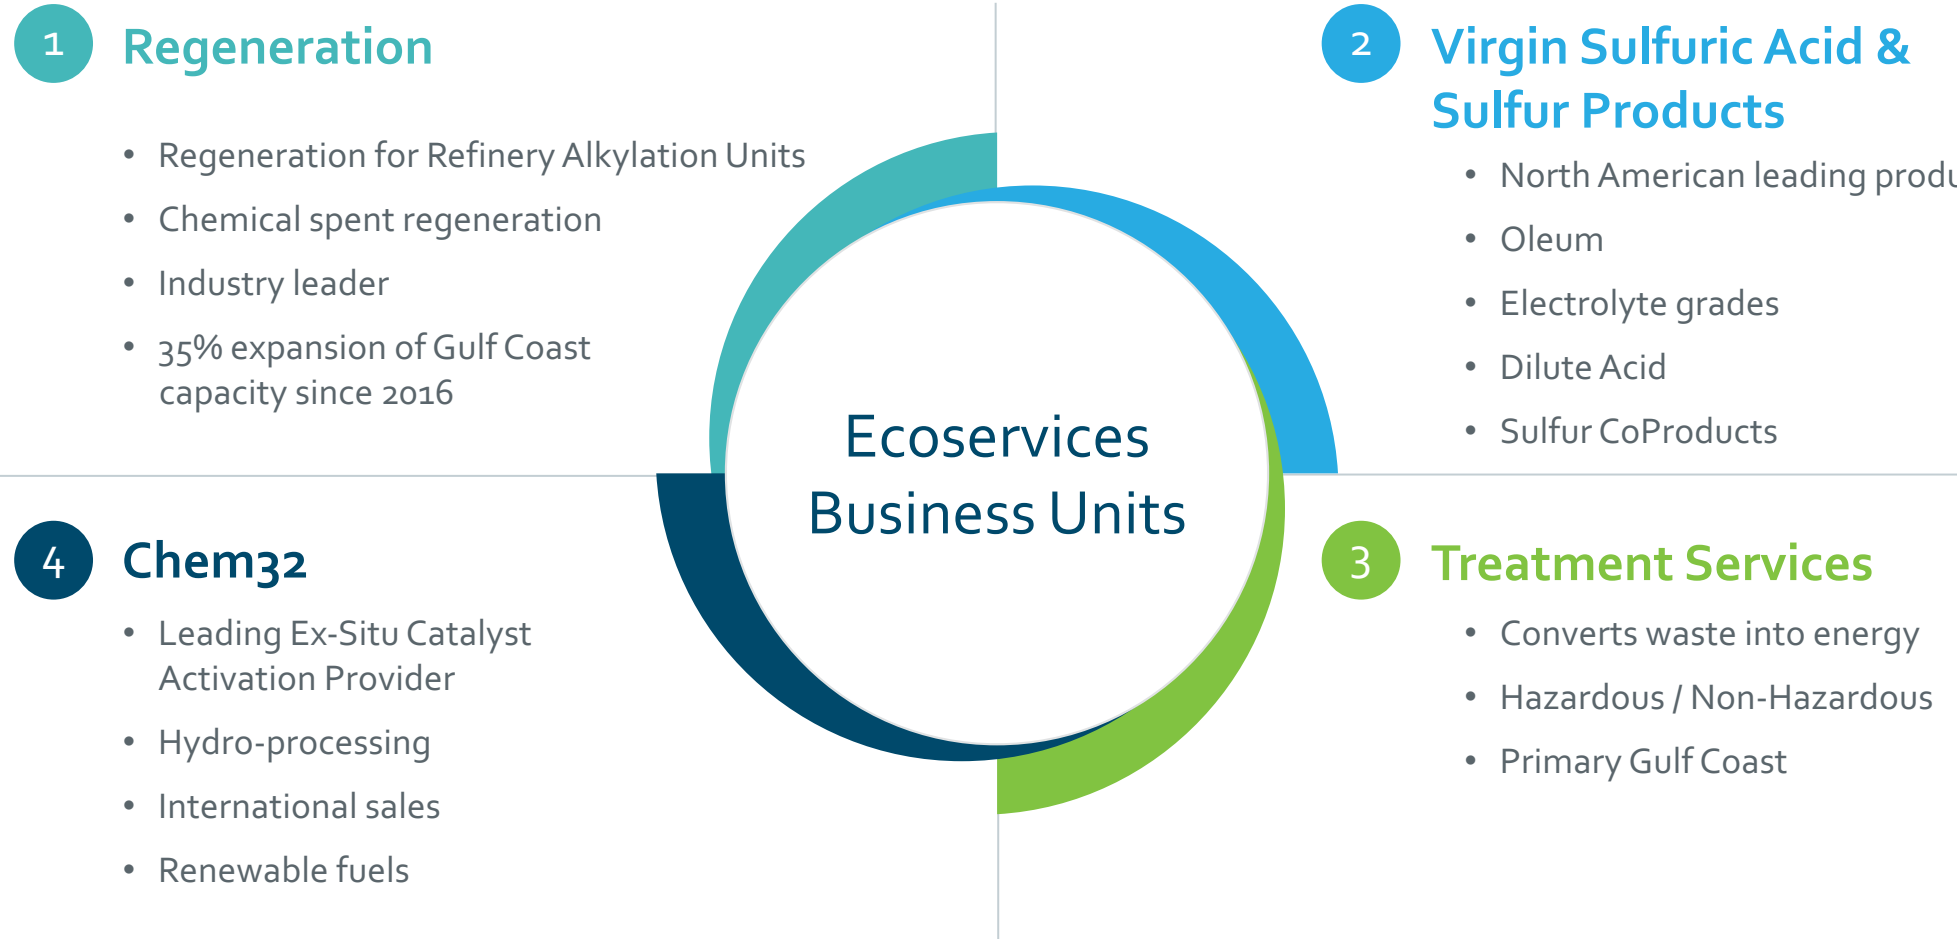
1 Regeneration

- Regeneration for Refinery Alkylation Units
- Chemical spent regeneration
- Industry leader
- 35% expansion of Gulf Coast capacity since 2016

2 Virgin Sulfuric Acid & Sulfur Products

- North American leading produ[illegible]
- Oleum
- Electrolyte grades
- Dilute Acid
- Sulfur CoProducts

Ecoservices Business Units

4 Chem32

- Leading Ex-Situ Catalyst Activation Provider
- Hydro-processing
- International sales
- Renewable fuels

3 Treatment Services

- Converts waste into energy
- Hazardous / Non-Hazardous
- Primary Gulf Coast